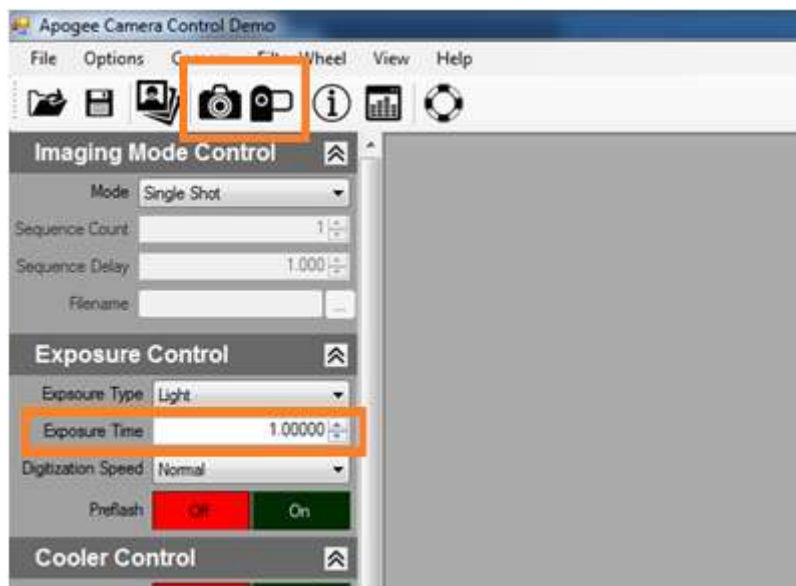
Apogee Camera Control Demo

File Options C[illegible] Filter Wheel View Help

Imaging Mode Control

Mode Single Shot

Sequence Count 1

Sequence Delay 1.000

Filename ...

Exposure Control

Exposure Type Light

Exposure Time 1.00000

Digitization Speed Normal

Preflash Off On

Cooler Control